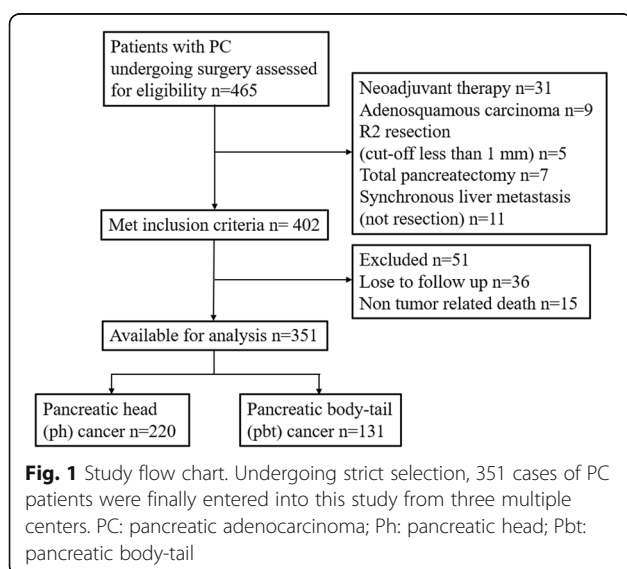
Patients with PC undergoing surgery assessed for eligibility n=465

Neoadjuvant therapy n=31
Adenosquamous carcinoma n=9
R2 resection
(cut-off less than 1 mm) n=5
Total pancreatectomy n=7
Synchronous liver metastasis
(not resection) n=11

Met inclusion criteria n= 402

Excluded n=51
Lose to follow up n=36
Non tumor related death n=15

Available for analysis n=351

Pancreatic head
(ph) cancer n=220

Pancreatic body-tail
(pbt) cancer n=131

**Fig. 1** Study flow chart. Undergoing strict selection, 351 cases of PC patients were finally entered into this study from three multiple centers. PC: pancreatic adenocarcinoma; Ph: pancreatic head; Pbt: pancreatic body-tail